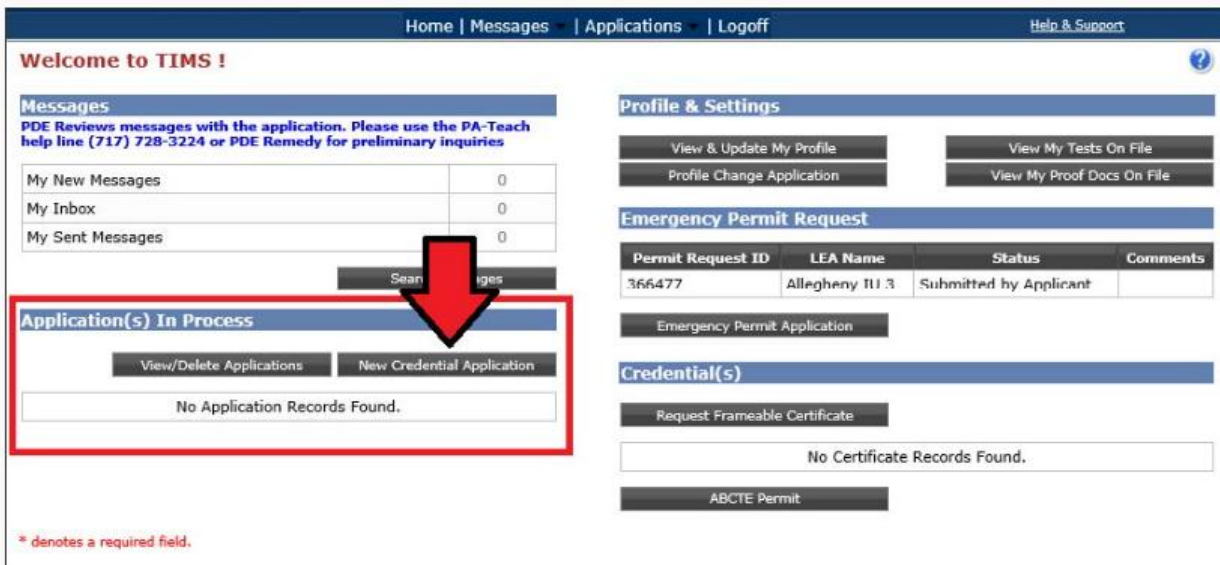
Home | Messages | Applications | Logoff

Help & Support

Welcome to TIMS !

Messages

PDE Reviews messages with the application. Please use the PA-Teach help line (717) 728-3224 or PDE Remedy for preliminary inquiries

| | |
|---|---|
| My New Messages | 0 |
| My Inbox | 0 |
| My Sent Messages | 0 |

Sear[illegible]ges

Application(s) In Process

View/Delete Applications

New Credential Application

No Application Records Found.

Profile & Settings

View & Update My Profile

View My Tests On File

Profile Change Application

View My Proof Docs On File

Emergency Permit Request

| Permit Request ID | LEA Name | Status | Comments |
|---|---|---|---|
| 366477 | Allegheny IU 3 | Submitted by Applicant | |

Emergency Permit Application

Credential(s)

Request Frameable Certificate

No Certificate Records Found.

ABCTE Permit

* denotes a required field.